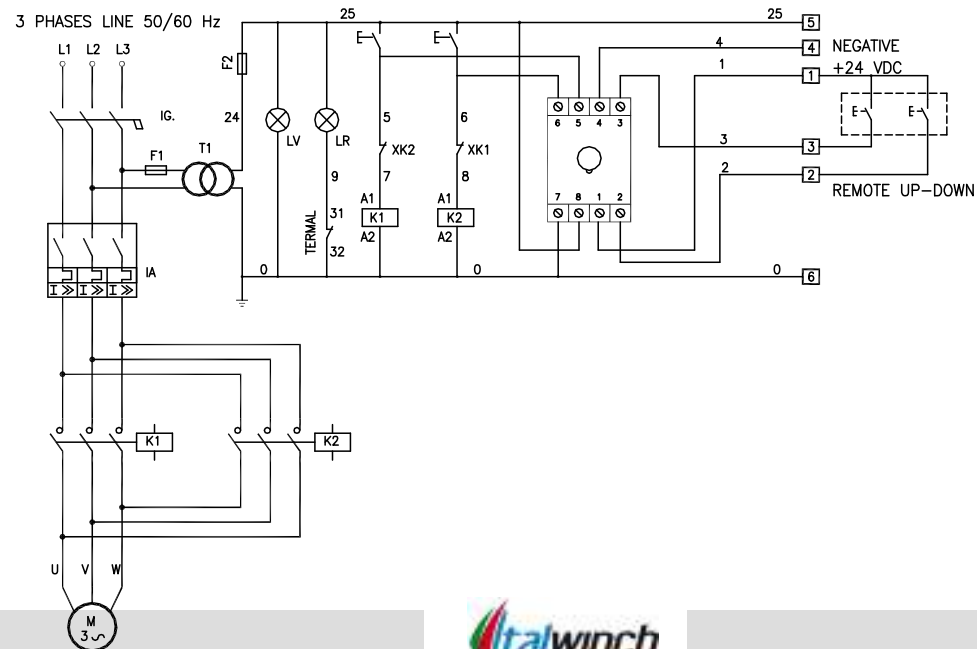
3 PHASES LINE 50/60 Hz

L1 L2 L3

IG.

F1

T1

F2

24

25

25

5

LV

LR

9

TERMAL

31

32

5

XK2

7

A1

K1

A2

6

XK1

8

A1

K2

A2

0

0

0

6

4

NEGATIVE

1

+24 VDC

6 5 4 3

7 8 1 2

3

3

2

2

REMOTE UP-DOWN

IA

K1

K2

U V W

M
3~

Italwinch